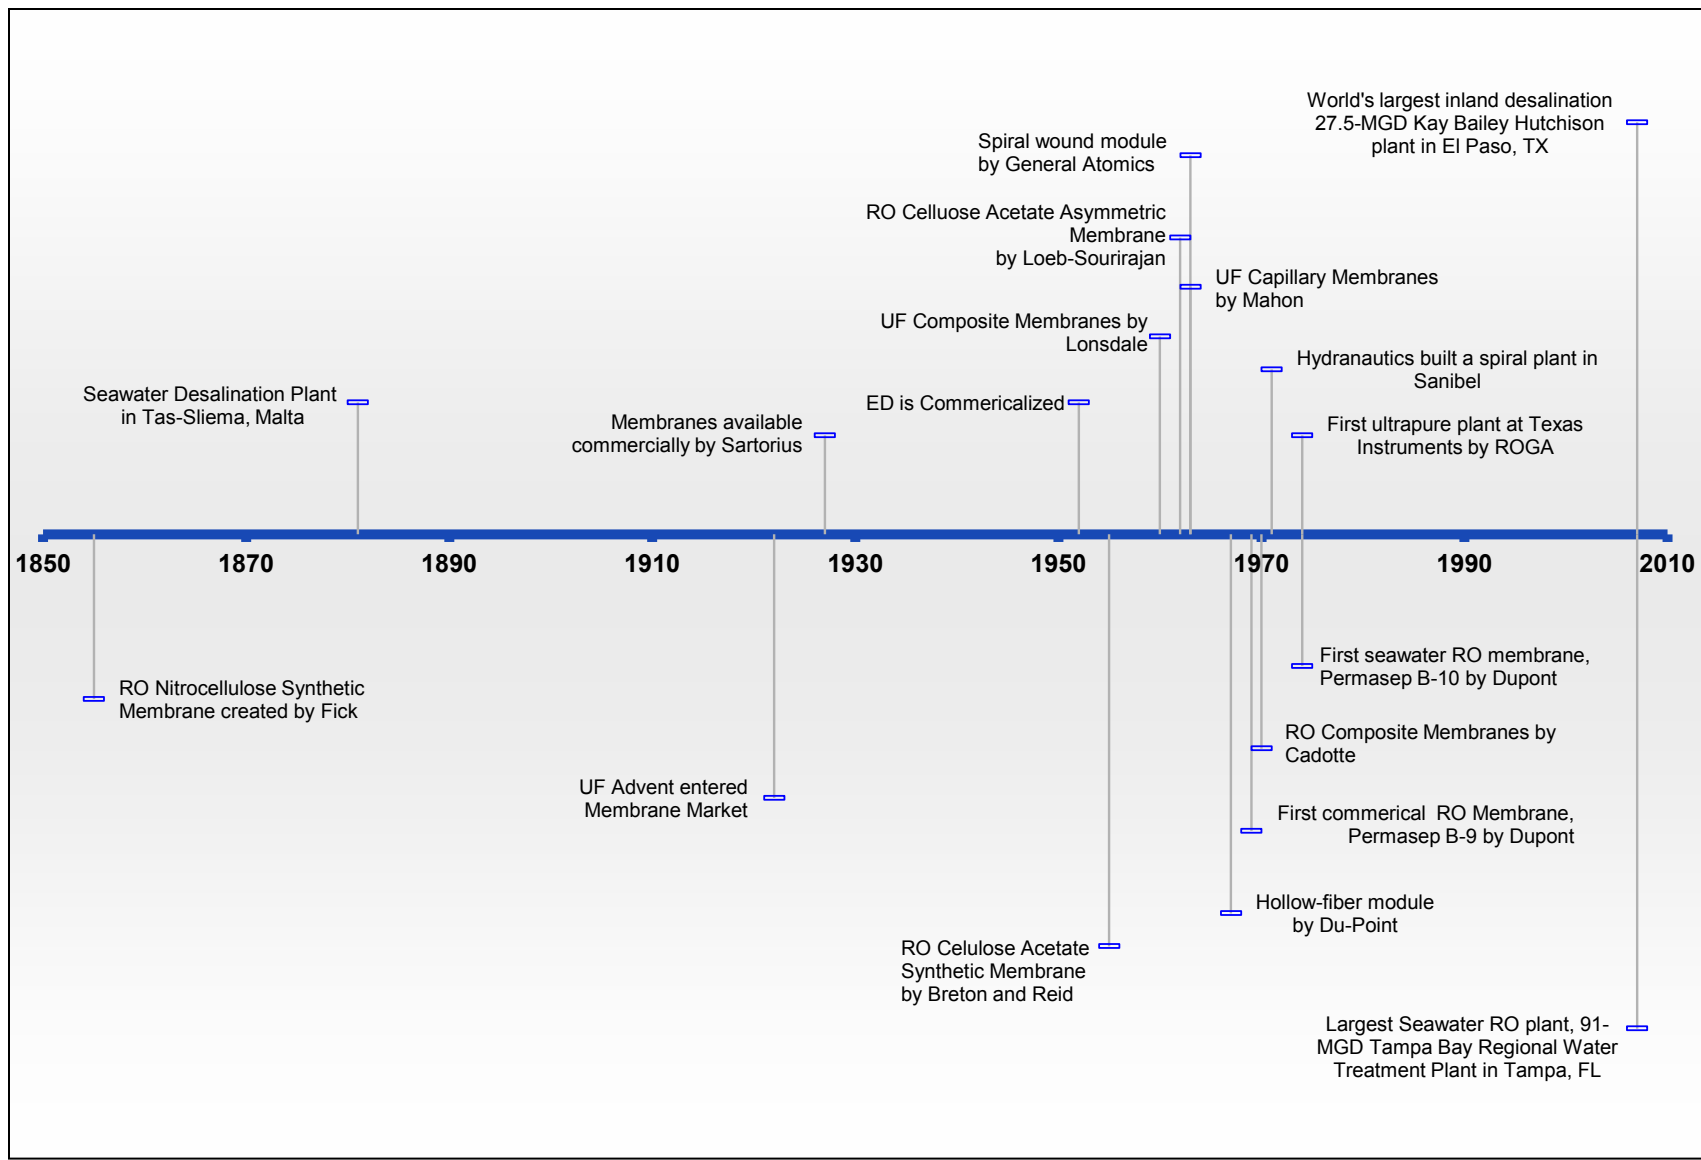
World's largest inland desalination 27.5-MGD Kay Bailey Hutchison plant in El Paso, TX

Spiral wound module by General Atomics

RO Celluose Acetate Asymmetric Membrane by Loeb-Sourirajan

UF Capillary Membranes by Mahon

UF Composite Membranes by Lonsdale

Hydranautics built a spiral plant in Sanibel

Seawater Desalination Plant in Tas-Sliema, Malta

ED is Commericalized

Membranes available commercially by Sartorius

First ultrapure plant at Texas Instruments by ROGA

1850 1870 1890 1910 1930 1950 1970 1990 2010

First seawater RO membrane, Permasep B-10 by Dupont

RO Nitrocellulose Synthetic Membrane created by Fick

RO Composite Membranes by Cadotte

UF Advent entered Membrane Market

First commerical RO Membrane, Permasep B-9 by Dupont

Hollow-fiber module by Du-Point

RO Celulose Acetate Synthetic Membrane by Breton and Reid

Largest Seawater RO plant, 91-MGD Tampa Bay Regional Water Treatment Plant in Tampa, FL